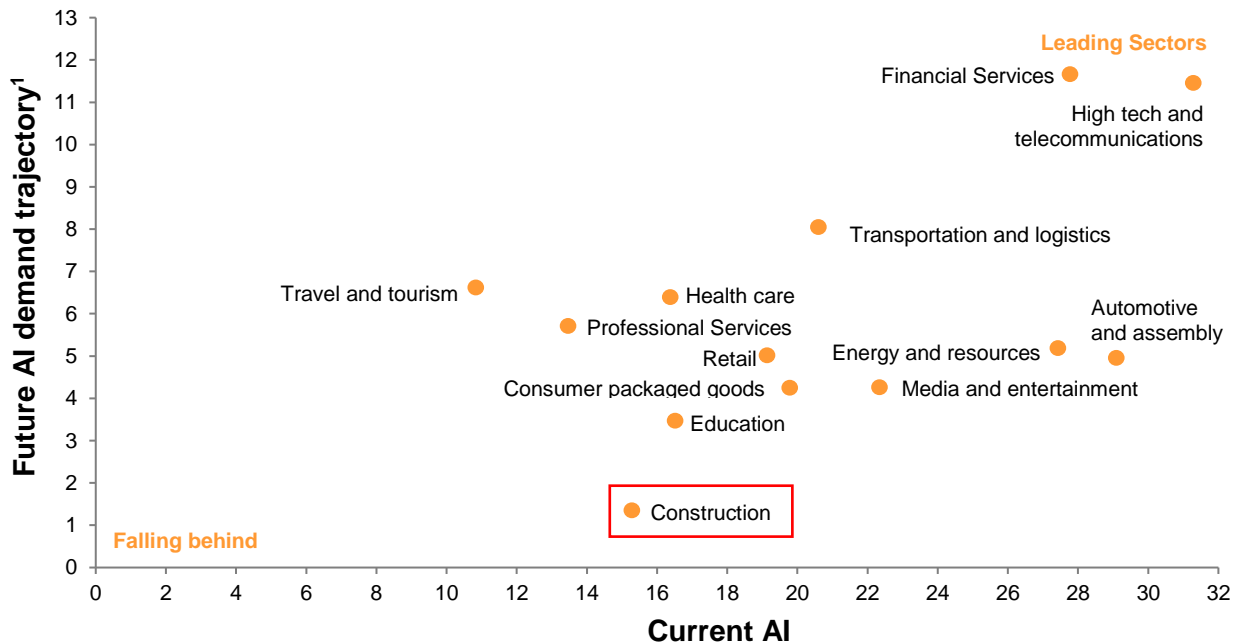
Future AI demand trajectory$^1$

13
12
11
10
9
8
7
6
5
4
3
2
1
0

Leading Sectors

Financial Services

High tech and telecommunications

Transportation and logistics

Travel and tourism

Health care

Automotive and assembly

Professional Services

Energy and resources

Retail

Consumer packaged goods

Media and entertainment

Education

Construction

Falling behind

0 2 4 6 8 10 12 14 16 18 20 22 24 26 28 30 32

Current AI